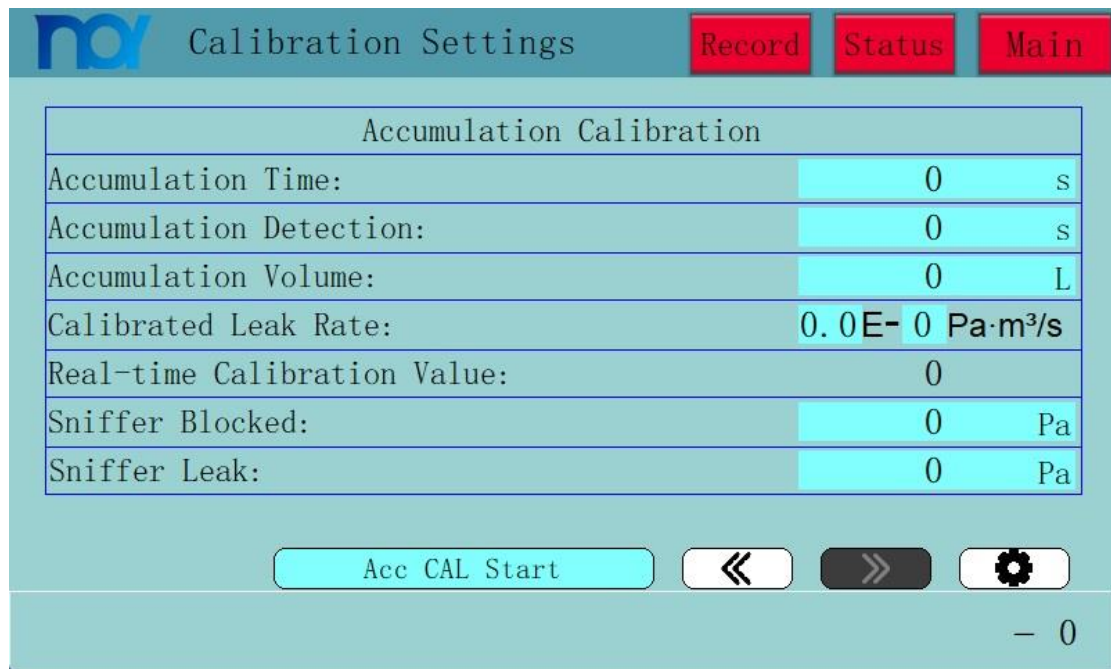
Calibration Settings

Record Status Main

| Accumulation Calibration | |
|---|---|
| Accumulation Time: | 0 s |
| Accumulation Detection: | 0 s |
| Accumulation Volume: | 0 L |
| Calibrated Leak Rate: | 0. 0E- 0 Pa·m³/s |
| Real-time Calibration Value: | 0 |
| Sniffer Blocked: | 0 Pa |
| Sniffer Leak: | 0 Pa |

Acc CAL Start « »

– 0